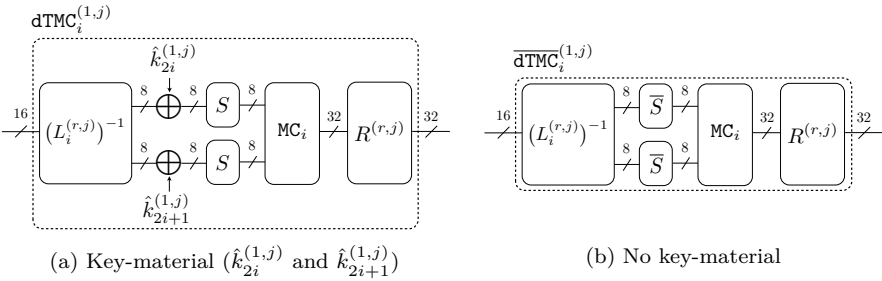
$\mathtt{dTMC}_i^{(1,j)}$

$\hat{k}_{2i}^{(1,j)}$

16

$\left(L_i^{(r,j)}\right)^{-1}$

8

8

$S$

8

$\mathtt{MC}_i$

32

$R^{(r,j)}$

32

8

8

$S$

8

$\hat{k}_{2i+1}^{(1,j)}$

(a) Key-material ($\hat{k}_{2i}^{(1,j)}$ and $\hat{k}_{2i+1}^{(1,j)}$)

$\overline{\mathtt{dTMC}}_i^{(1,j)}$

16

$\left(L_i^{(r,j)}\right)^{-1}$

8

$\overline{S}$

8

$\mathtt{MC}_i$

32

$R^{(r,j)}$

32

8

$\overline{S}$

8

(b) No key-material